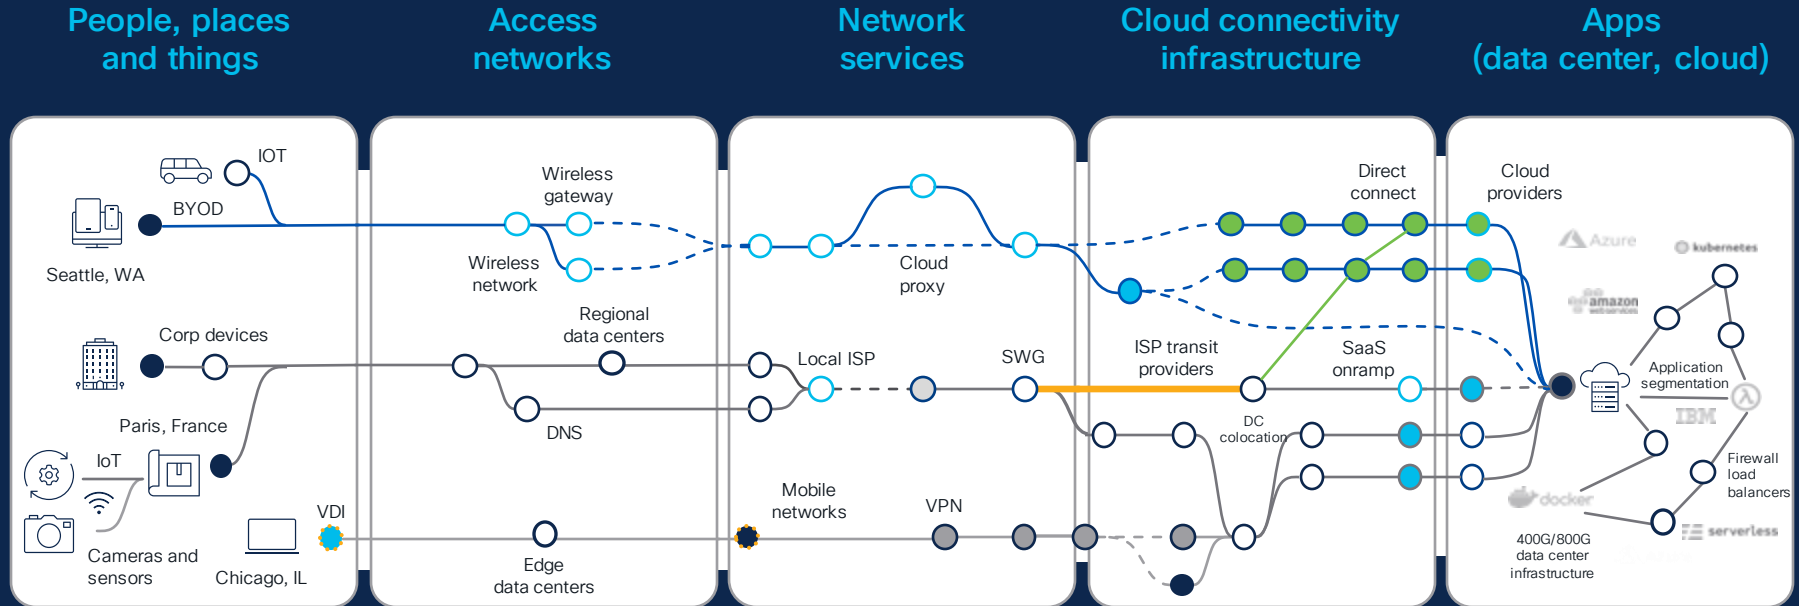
People, places and things

Access networks

Network services

Cloud connectivity infrastructure

Apps (data center, cloud)

IOT

BYOD

Seattle, WA

Corp devices

Paris, France

IoT

Cameras and sensors

Chicago, IL

VDI

Wireless gateway

Wireless network

Regional data centers

DNS

Edge data centers

Cloud proxy

Local ISP

SWG

Mobile networks

VPN

Direct connect

ISP transit providers

SaaS onramp

DC colocation

Cloud providers

Azure

kubernetes

amazon web services

Application segmentation

IBM

Firewall load balancers

docker

serverless

400G/800G data center infrastructure